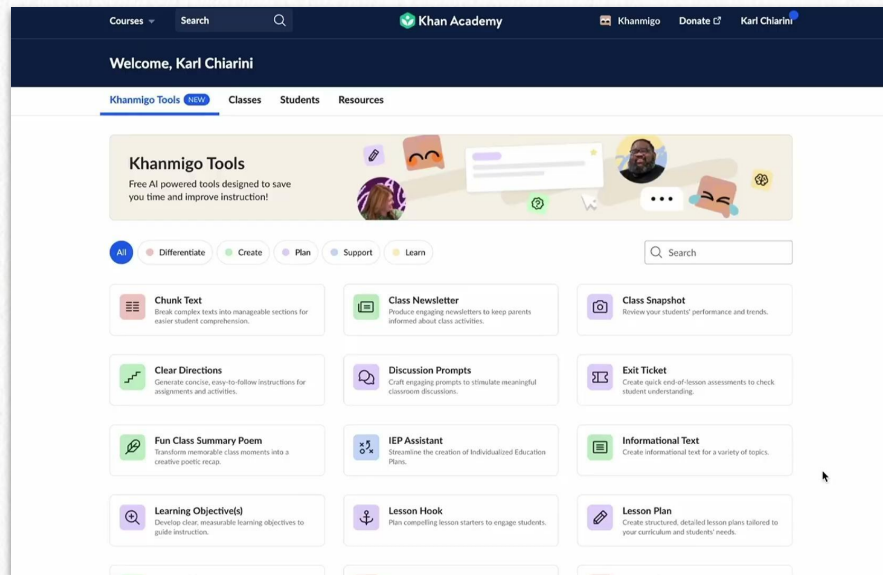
Courses Search Khan Academy Khanmigo Donate Karl Chiarini

Welcome, Karl Chiarini

Khanmigo Tools NEW Classes Students Resources

Khanmigo Tools
Free AI powered tools designed to save you time and improve instruction!

All Differentiate Create Plan Support Learn

Search

Chunk Text
Break complex texts into manageable sections for easier student comprehension.

Class Newsletter
Produce engaging newsletters to keep parents informed about class activities.

Class Snapshot
Review your students' performance and trends.

Clear Directions
Generate concise, easy-to-follow instructions for assignments and activities.

Discussion Prompts
Craft engaging prompts to stimulate meaningful classroom discussions.

Exit Ticket
Create quick end-of-lesson assessments to check student understanding.

Fun Class Summary Poem
Transform memorable class moments into a creative poetic recap.

IEP Assistant
Streamline the creation of Individualized Education Plans.

Informational Text
Create informational text for a variety of topics.

Learning Objective(s)
Develop clear, measurable learning objectives to guide instruction.

Lesson Hook
Plan compelling lesson starters to engage students.

Lesson Plan
Create structured, detailed lesson plans tailored to your curriculum and students' needs.